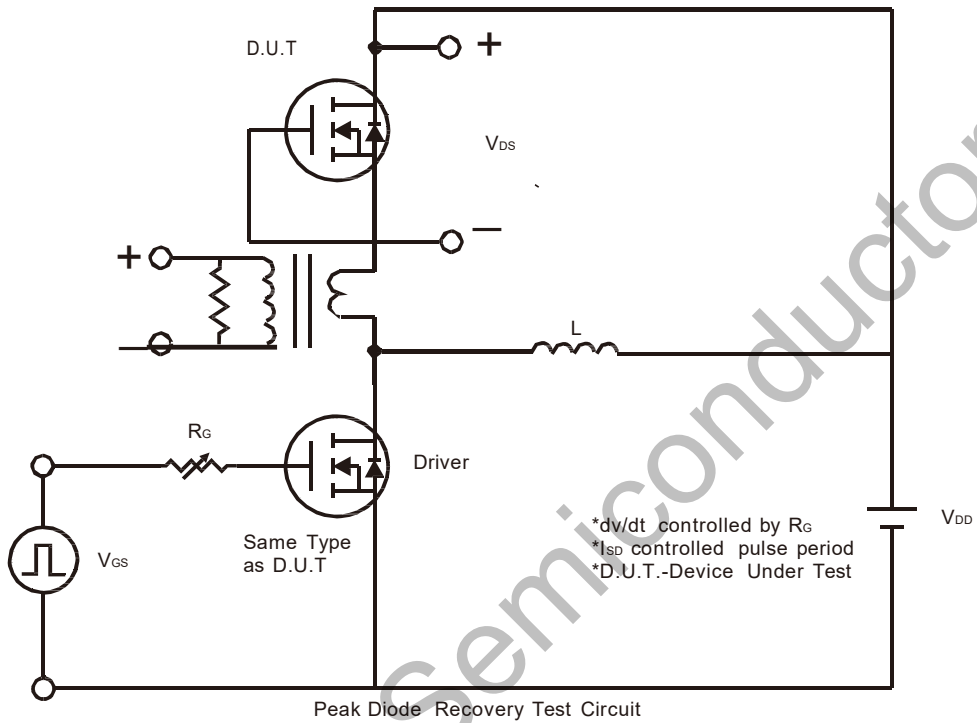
D.U.T

+

$V_{DS}$

—

+

L

$R_G$

Driver

Same Type as D.U.T

$V_{GS}$

*dv/dt controlled by $R_G$
*$I_{SD}$ controlled pulse period
*D.U.T.-Device Under Test

$V_{DD}$

Peak Diode Recovery Test Circuit

Semiconductor